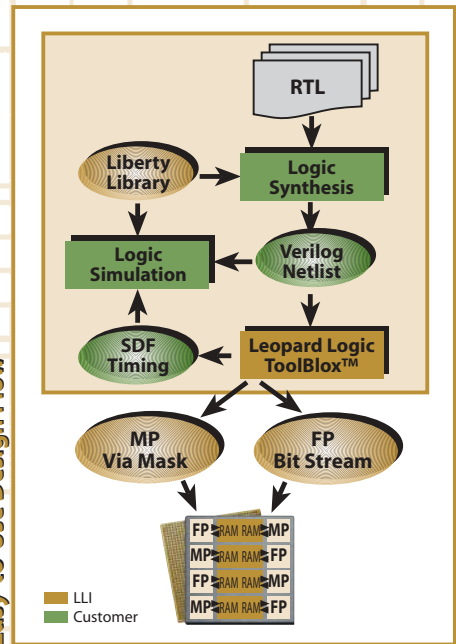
RTL

Liberty Library

Logic Synthesis

Logic Simulation

Verilog Netlist

SDF Timing

Leopard Logic ToolBlox™

MP Via Mask

FP Bit Stream

FP RAM RAM MP
MP RAM RAM FP
FP RAM RAM MP
MP RAM RAM FP

LLI
Customer

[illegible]